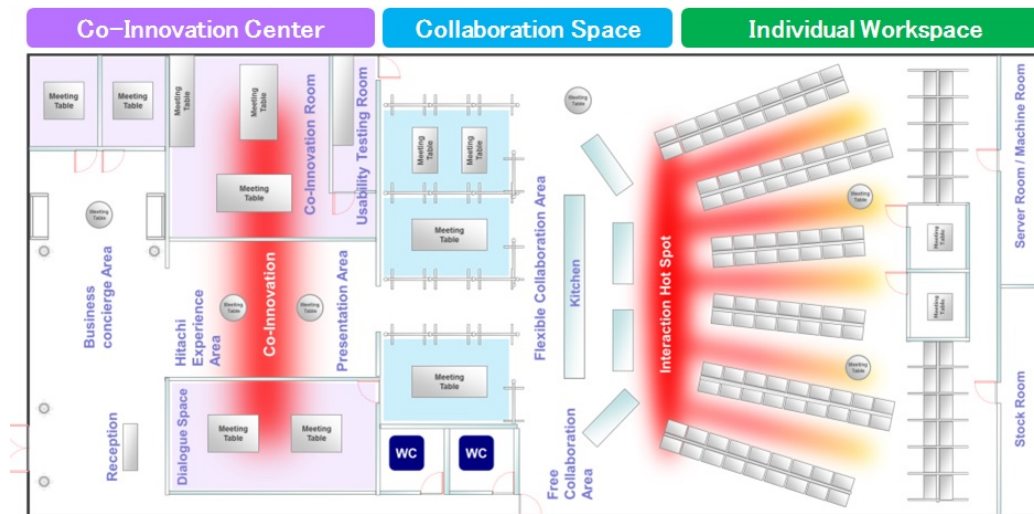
Co-Innovation Center
Collaboration Space
Individual Workspace

Meeting Table
Meeting Table
Meeting Table
Meeting Table
Co-Innovation Room
Meeting Table
Usability Testing Room
Meeting Table
Meeting Table
Meeting Table
Meeting Table
Meeting Table
Meeting Table
Business concierge Area
Hitachi Experience Area
Meeting Table
Co-Innovation
Meeting Table
Presentation Area
Meeting Table
Flexible Collaboration Area
Kitchen
Interaction Hot Spot
Meeting Table
Meeting Table
Meeting Table
Meeting Table
Server Room / Machine Room
Reception
Dialogue Space
Meeting Table
Meeting Table
WC
WC
Free Collaboration Area
Stock Room